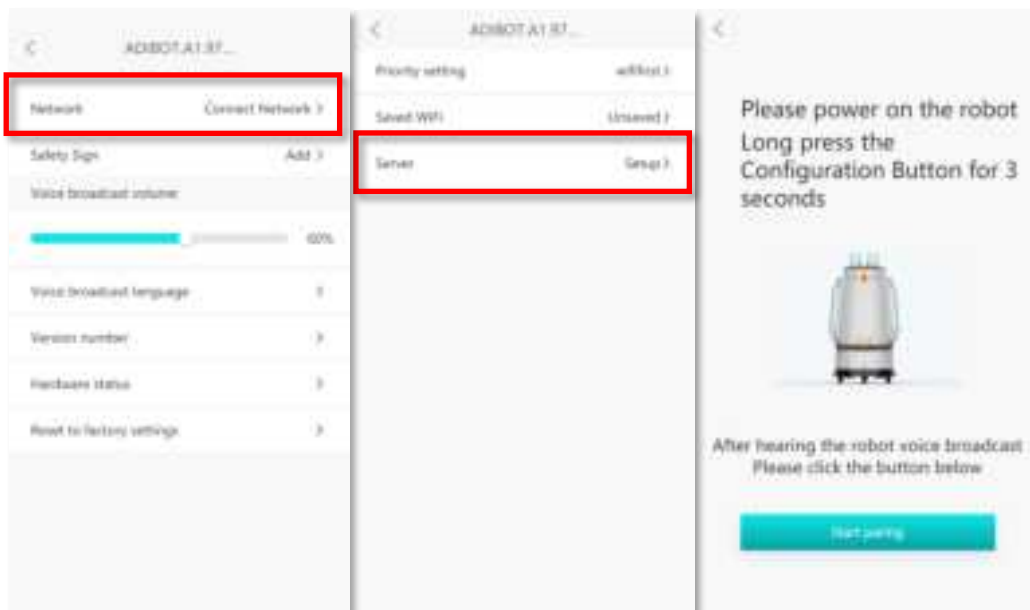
<

ADIBOT A1 37...

Network

Connect Network >

Safety Sign

Add >

Voice broadcast volume

60%

Voice broadcast language

>

Version number

>

Hardware status

>

Reset to factory settings

>

<

ADIBOT A1 37...

Priority setting

wifiFirst >

Saved WiFi

Unsaved >

Server

Setup >

<

Please power on the robot

Long press the Configuration Button for 3 seconds

After hearing the robot voice broadcast
Please click the button below

Start pairing